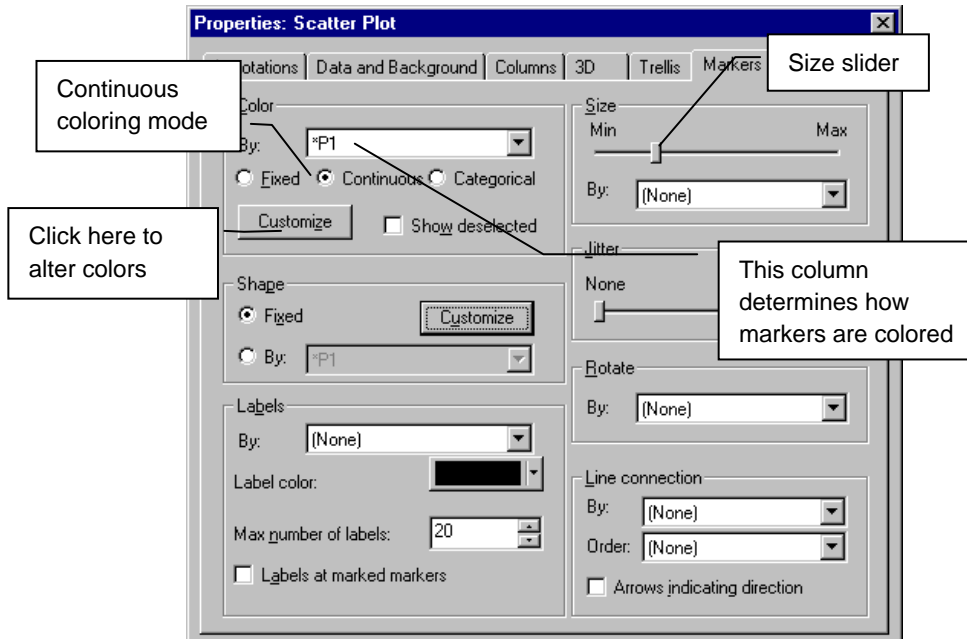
Properties: Scatter Plot

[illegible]otations | Data and Background | Columns | 3D | Trellis | Markers

Size slider

Continuous coloring mode

Color
By: *P1
Fixed
Continuous
Categorical
Customize
Show deselected

Click here to alter colors

Size
Min
Max
By: (None)

Jitter
None

This column determines how markers are colored

Shape
Fixed
Customize
By: *P1

Rotate
By: (None)

Labels
By: (None)
Label color:
Max number of labels: 20
Labels at marked markers

Line connection
By: (None)
Order: (None)
Arrows indicating direction